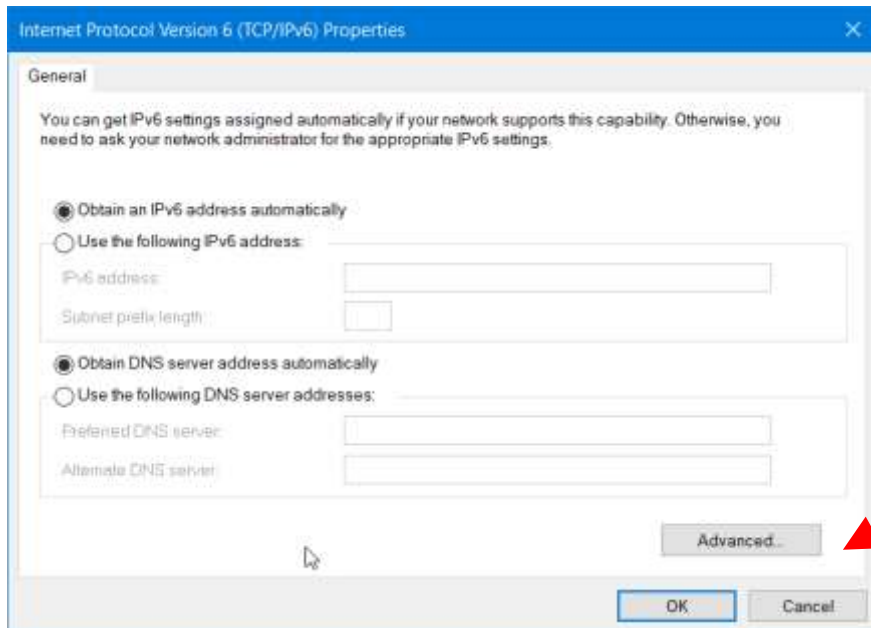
Internet Protocol Version 6 (TCP/IPv6) Properties

General

You can get IPv6 settings assigned automatically if your network supports this capability. Otherwise, you need to ask your network administrator for the appropriate IPv6 settings.

Obtain an IPv6 address automatically

Use the following IPv6 address:

IPv6 address:

Subnet prefix length:

Obtain DNS server address automatically

Use the following DNS server addresses:

Preferred DNS server:

Alternate DNS server:

Advanced...

OK

Cancel